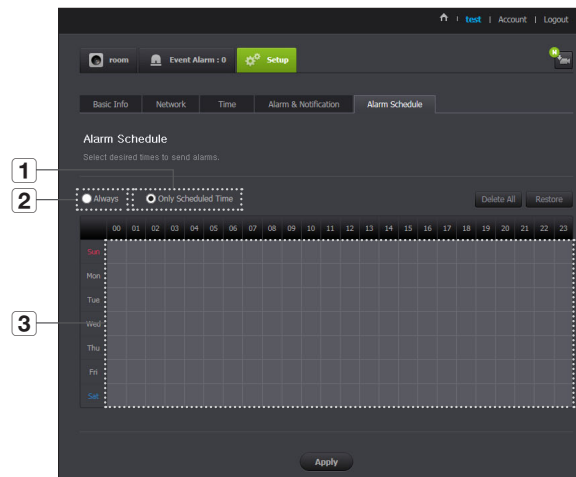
test | Account | Logout

room
Event Alarm : 0
Setup

Basic Info
Network
Time
Alarm & Notification
Alarm Schedule

Alarm Schedule
Select desired times to send alarms.

1
2
Always
Only Scheduled Time
Delete All
Restore

| | 00 | 01 | 02 | 03 | 04 | 05 | 06 | 07 | 08 | 09 | 10 | 11 | 12 | 13 | 14 | 15 | 16 | 17 | 18 | 19 | 20 | 21 | 22 | 23 |
|---|---|---|---|---|---|---|---|---|---|---|---|---|---|---|---|---|---|---|---|---|---|---|---|---|
| Sun | | | | | | | | | | | | | | | | | | | | | | | | |
| Mon | | | | | | | | | | | | | | | | | | | | | | | | |
| Tue | | | | | | | | | | | | | | | | | | | | | | | | |
| Wed | | | | | | | | | | | | | | | | | | | | | | | | |
| Thu | | | | | | | | | | | | | | | | | | | | | | | | |
| Fri | | | | | | | | | | | | | | | | | | | | | | | | |
| Sat | | | | | | | | | | | | | | | | | | | | | | | | |

3

Apply